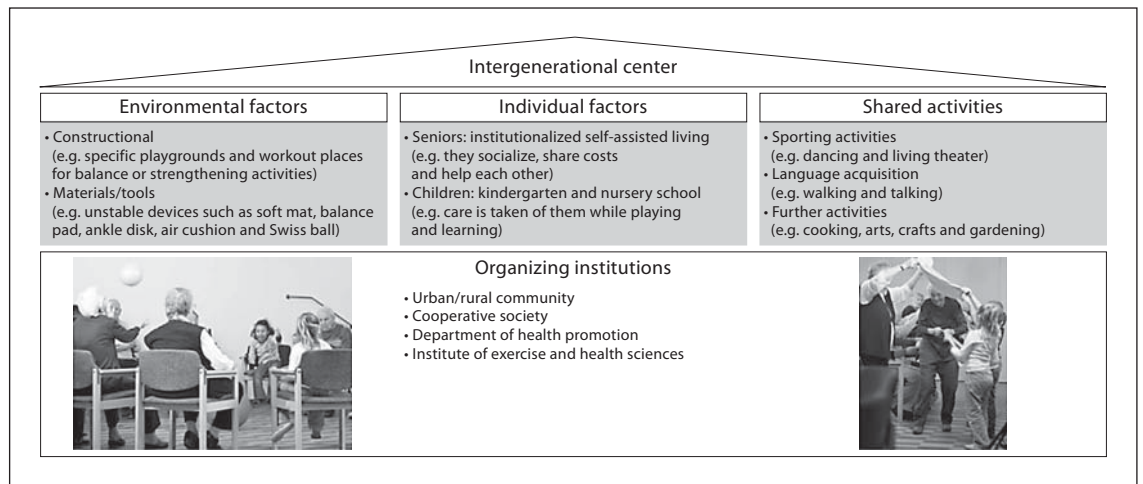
Intergenerational center

Environmental factors

• Constructional (e.g. specific playgrounds and workout places for balance or strengthening activities)
• Materials/tools (e.g. unstable devices such as soft mat, balance pad, ankle disk, air cushion and Swiss ball)

Individual factors

• Seniors: institutionalized self-assisted living (e.g. they socialize, share costs and help each other)
• Children: kindergarten and nursery school (e.g. care is taken of them while playing and learning)

Shared activities

• Sporting activities (e.g. dancing and living theater)
• Language acquisition (e.g. walking and talking)
• Further activities (e.g. cooking, arts, crafts and gardening)

Organizing institutions

• Urban/rural community
• Cooperative society
• Department of health promotion
• Institute of exercise and health sciences